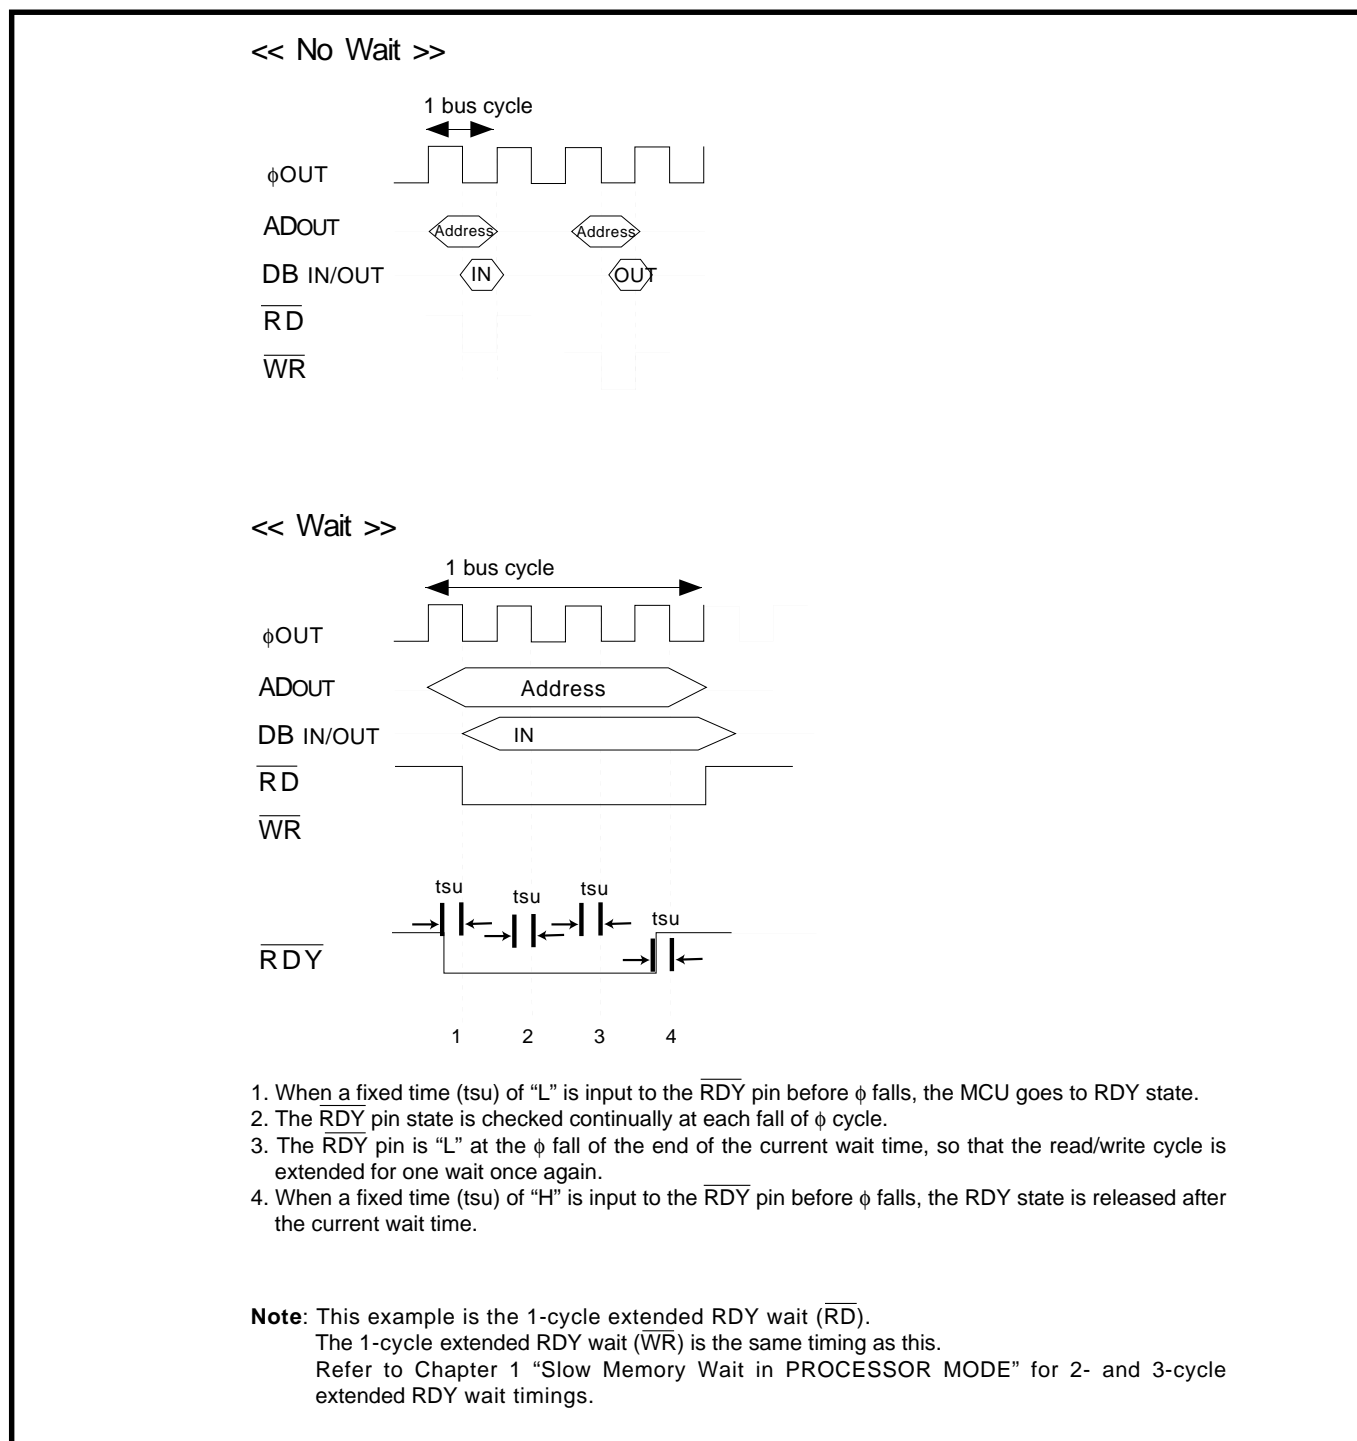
<< No Wait >>

1 bus cycle

ϕOUT

ADOUT

Address

Address

DB IN/OUT

IN

OUT

$\overline{RD}$

$\overline{WR}$

<< Wait >>

1 bus cycle

ϕOUT

ADOUT

Address

DB IN/OUT

IN

$\overline{RD}$

$\overline{WR}$

tsu

tsu

tsu

tsu

$\overline{RDY}$

1 2 3 4

1. When a fixed time (tsu) of "L" is input to the $\overline{RDY}$ pin before ϕ falls, the MCU goes to RDY state.
2. The $\overline{RDY}$ pin state is checked continually at each fall of ϕ cycle.
3. The $\overline{RDY}$ pin is "L" at the ϕ fall of the end of the current wait time, so that the read/write cycle is extended for one wait once again.
4. When a fixed time (tsu) of "H" is input to the $\overline{RDY}$ pin before ϕ falls, the RDY state is released after the current wait time.

Note: This example is the 1-cycle extended RDY wait ($\overline{RD}$).
The 1-cycle extended RDY wait ($\overline{WR}$) is the same timing as this.
Refer to Chapter 1 "Slow Memory Wait in PROCESSOR MODE" for 2- and 3-cycle extended RDY wait timings.